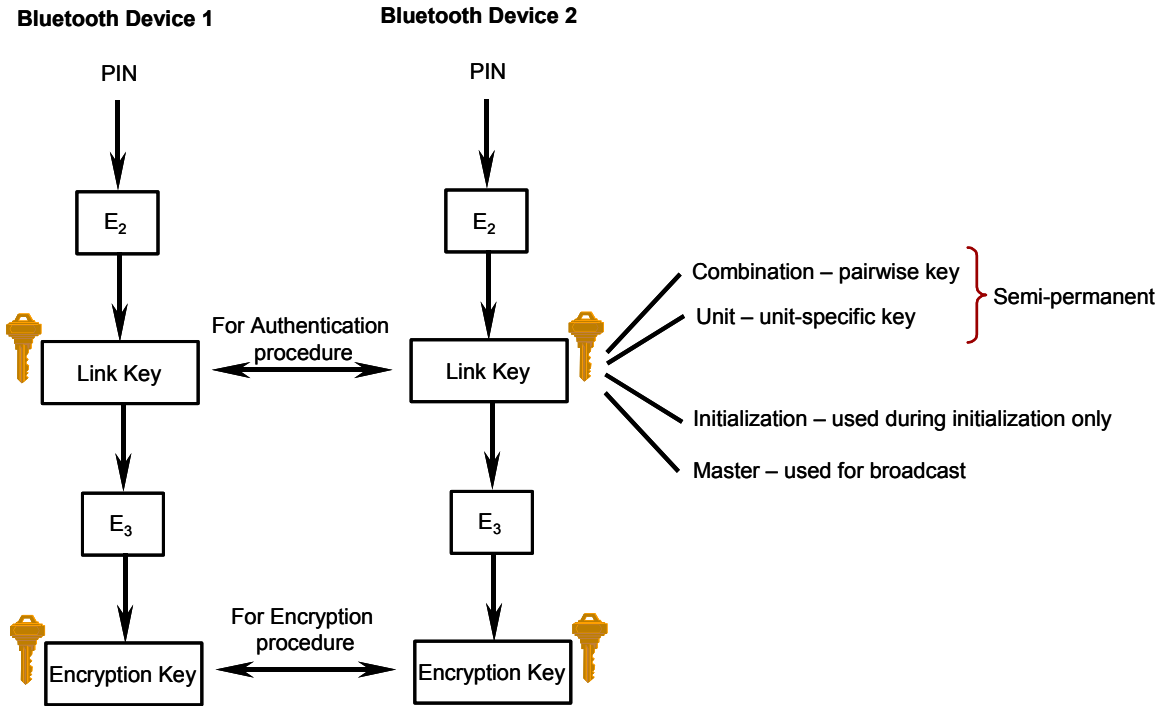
Bluetooth Device 1

Bluetooth Device 2

PIN

PIN

$E_2$

$E_2$

Combination – pairwise key

Unit – unit-specific key

Semi-permanent

For Authentication procedure

Link Key

Link Key

Initialization – used during initialization only

Master – used for broadcast

$E_3$

$E_3$

For Encryption procedure

Encryption Key

Encryption Key